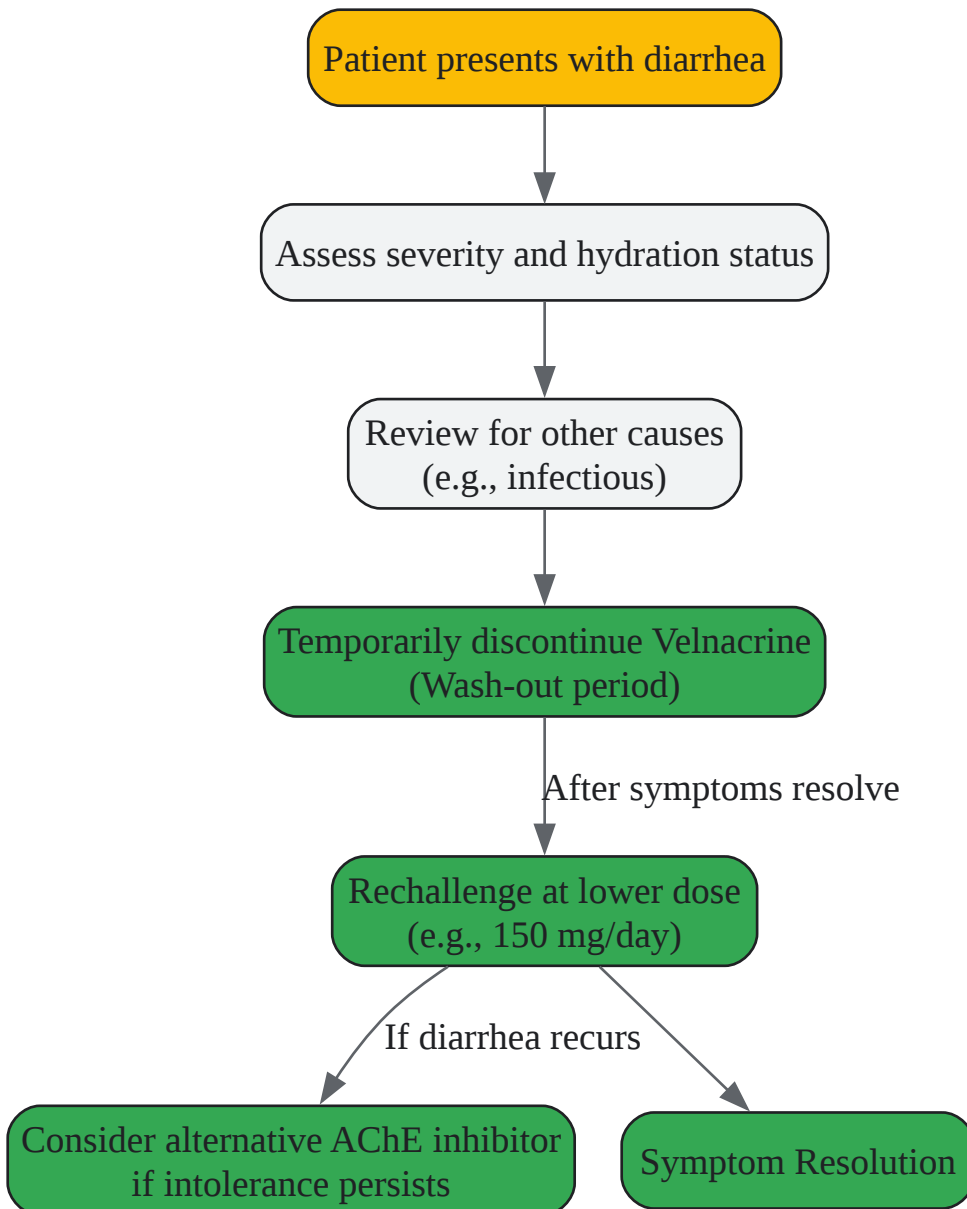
Patient presents with diarrhea

Assess severity and hydration status

Review for other causes
(e.g., infectious)

Temporarily discontinue Velnacrine
(Wash-out period)

After symptoms resolve

Rechallenge at lower dose
(e.g., 150 mg/day)

If diarrhea recurs

Consider alternative AChE inhibitor
if intolerance persists

Symptom Resolution